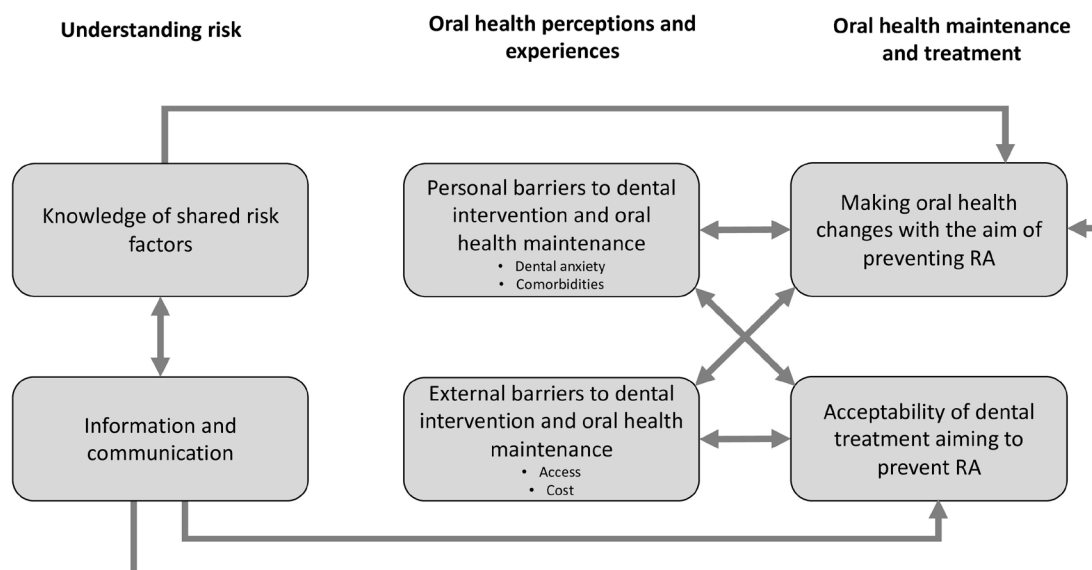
Understanding risk

Oral health perceptions and experiences

Oral health maintenance and treatment

Knowledge of shared risk factors

Personal barriers to dental intervention and oral health maintenance
• Dental anxiety
• Comorbidities

Making oral health changes with the aim of preventing RA

Information and communication

External barriers to dental intervention and oral health maintenance
• Access
• Cost

Acceptability of dental treatment aiming to prevent RA